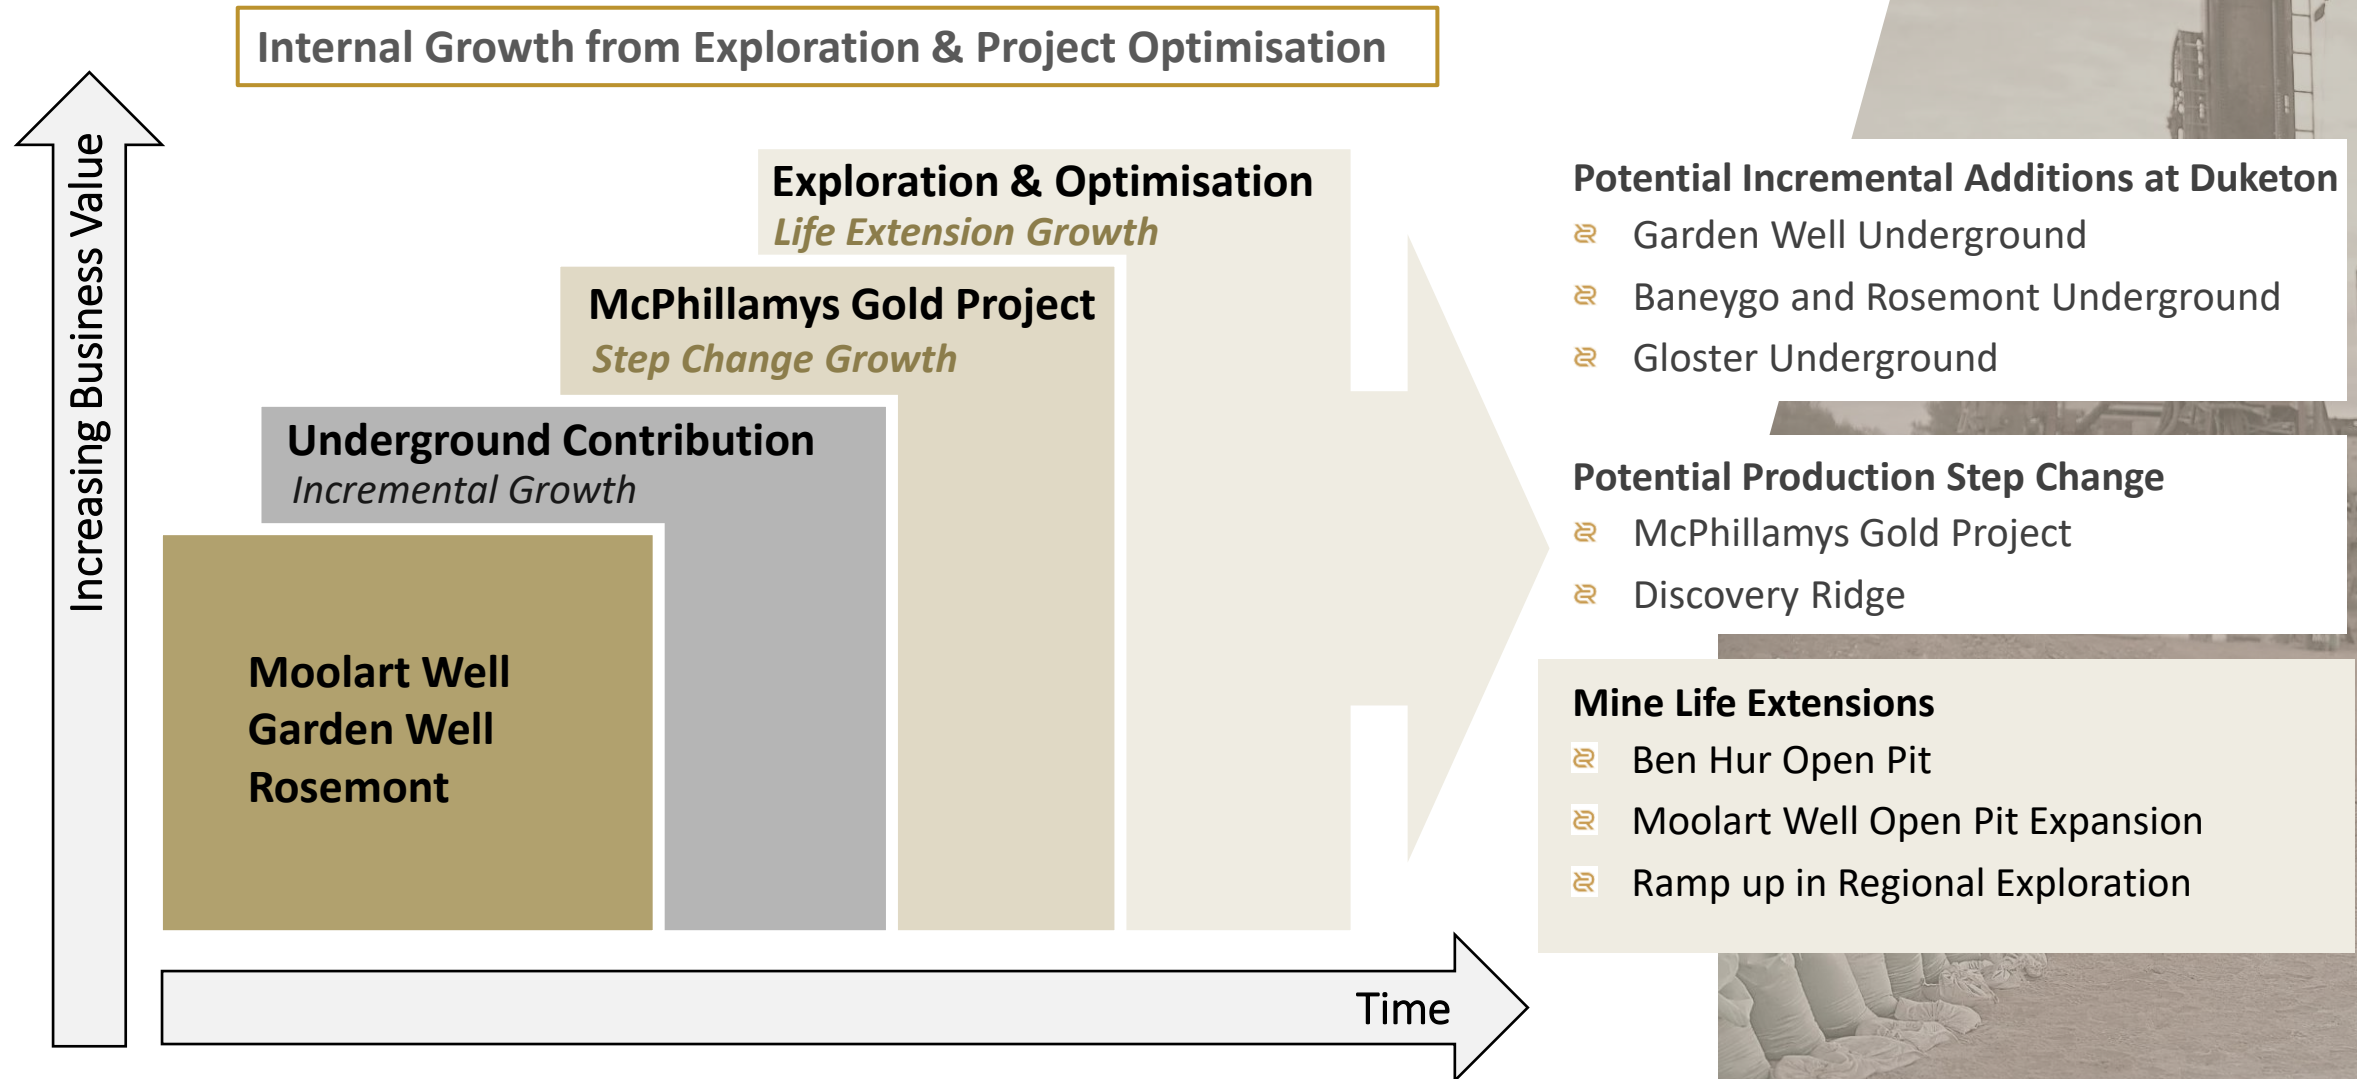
Internal Growth from Exploration & Project Optimisation

Increasing Business Value

Exploration & Optimisation
Life Extension Growth

McPhillamys Gold Project
Step Change Growth

Underground Contribution
Incremental Growth

Moolart Well
Garden Well
Rosemont

Time

Potential Incremental Additions at Duketon
Garden Well Underground
Baneygo and Rosemont Underground
Gloster Underground

Potential Production Step Change
McPhillamys Gold Project
Discovery Ridge

Mine Life Extensions
Ben Hur Open Pit
Moolart Well Open Pit Expansion
Ramp up in Regional Exploration